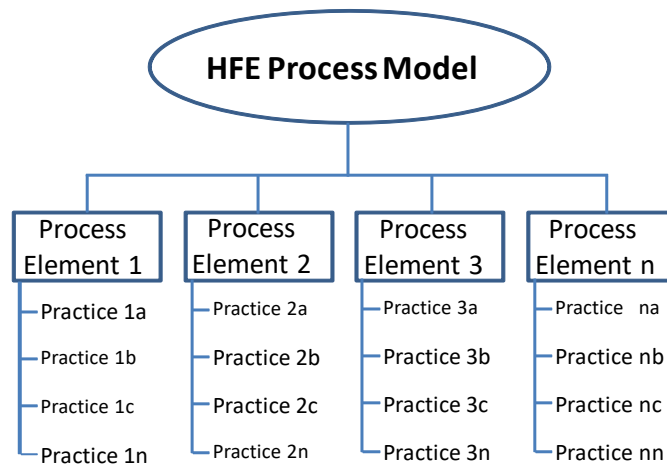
HFE Process Model

Process Element 1
Practice 1a
Practice 1b
Practice 1c
Practice 1n

Process Element 2
Practice 2a
Practice 2b
Practice 2c
Practice 2n

Process Element 3
Practice 3a
Practice 3b
Practice 3c
Practice 3n

Process Element n
Practice na
Practice nb
Practice nc
Practice nn